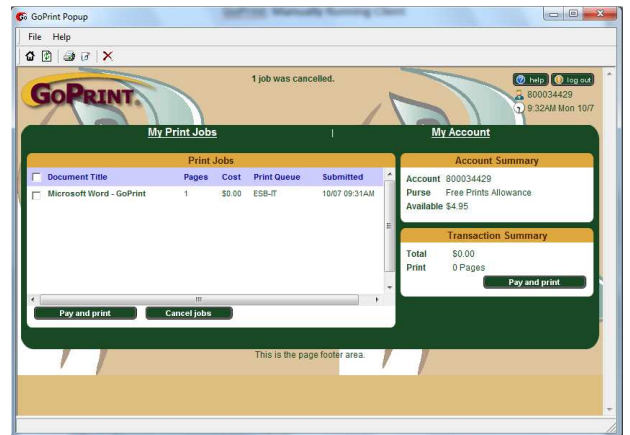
GoPrint Popup

File Help

1 job was cancelled.

GOPRINT

help log out

800034429

9:32AM Mon 10/7

My Print Jobs | My Account

Print Jobs

| Document Title | Pages | Cost | Print Queue | Submitted |
|---|---|---|---|---|
| Microsoft Word - GoPrint | 1 | $0.00 | ESB-IT | 10/07 09:31AM |

Pay and print

Cancel jobs

Account Summary

Account 800034429

Purse Free Prints Allowance

Available $4.95

Transaction Summary

Total $0.00

Print 0 Pages

Pay and print

This is the page footer area.